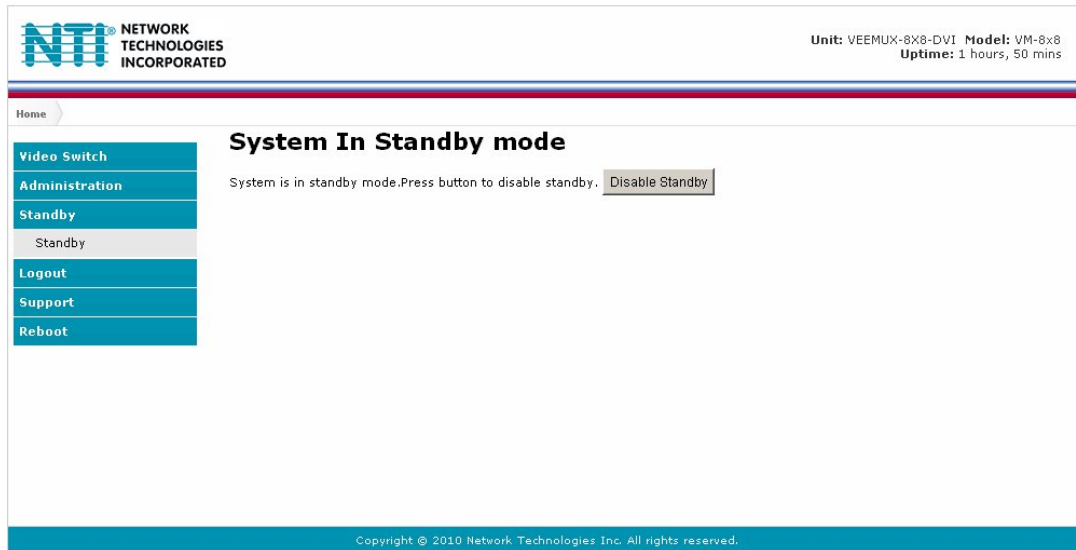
NTI® NETWORK TECHNOLOGIES INCORPORATED

Unit: VEEMUX-8X8-DVI Model: VM-8x8
Uptime: 1 hours, 50 mins

Home

Video Switch
Administration
Standby
Standby
Logout
Support
Reboot

System In Standby mode

System is in standby mode.Press button to disable standby. Disable Standby

Copyright © 2010 Network Technologies Inc. All rights reserved.